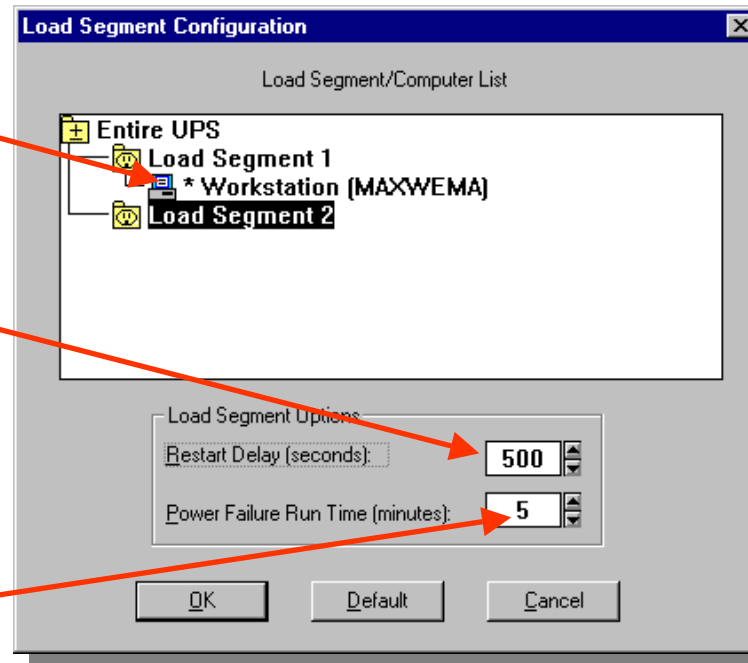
Load Segment Configuration

Load Segment/Computer List

Entire UPS
Load Segment 1
* Workstation (MAXWEMA)
Load Segment 2

Load Segment Options
Restart Delay (seconds): 500
Power Failure Run Time (minutes): 5

OK
Default
Cancel